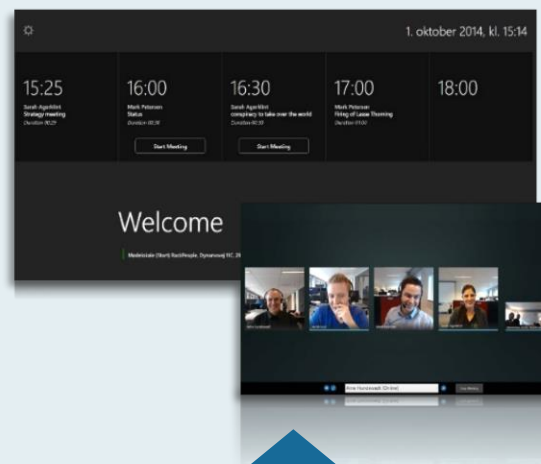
1. oktober 2014, kl. 15:14

15:25
Sarah Agerklint
Strategy meeting
Duration 00:25

16:00
Mark Petersen
Status
Duration 00:30
Start Meeting

16:30
Sarah Agerklint
conspiracy to take over the world
Duration 00:30
Start Meeting

17:00
Mark Petersen
Firing of Lasse Thorning
Duration 01:00

18:00

Welcome

Mødelokale (Stort) RoomPeople, Dynamovej 11C, 2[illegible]

Arne Hundewadt (Online)